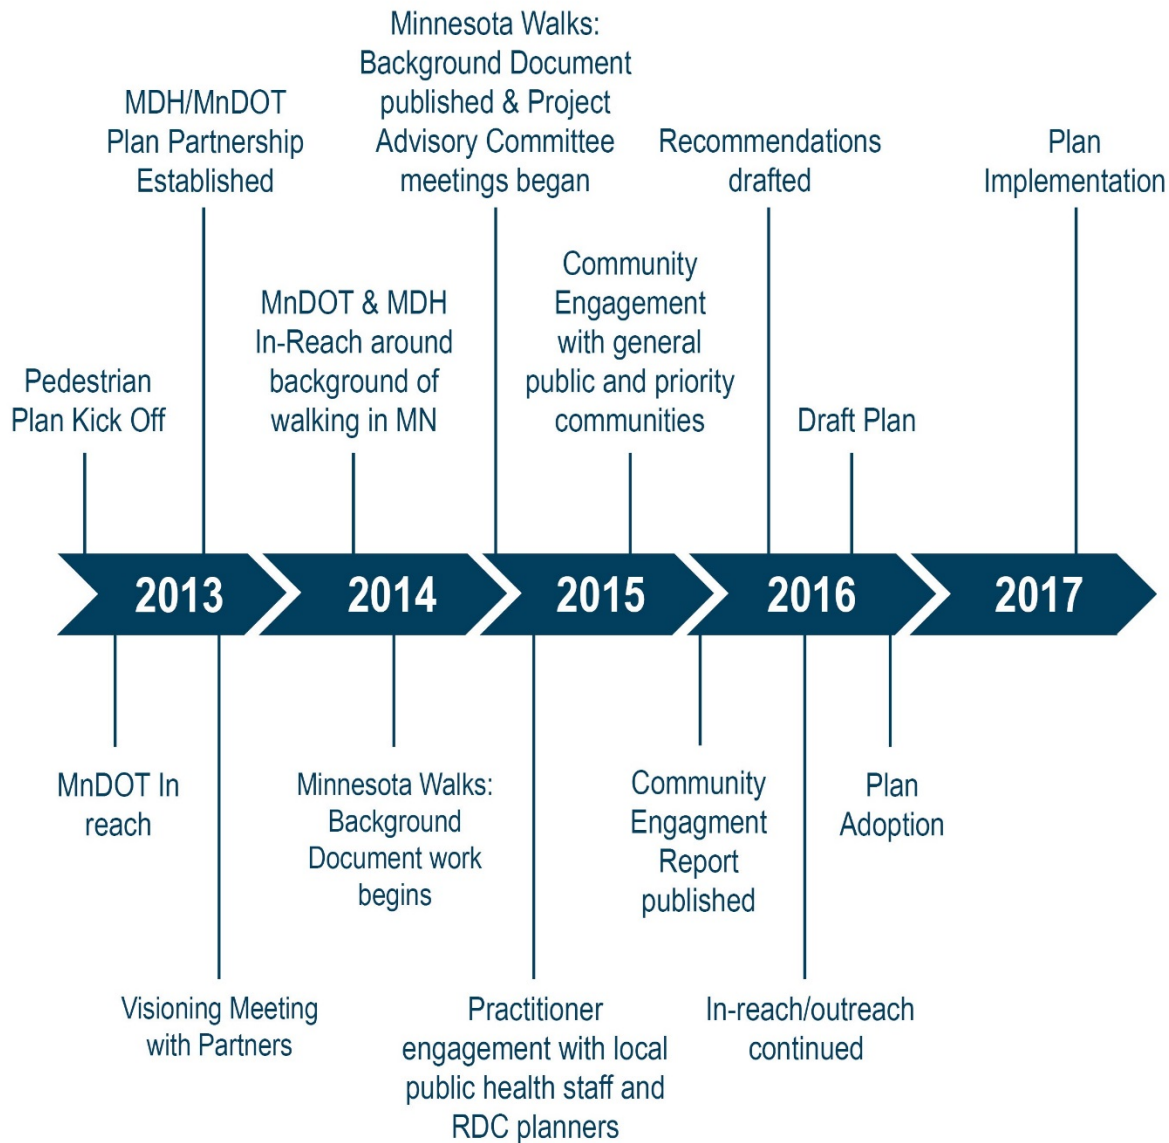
Pedestrian Plan Kick Off

MDH/MnDOT Plan Partnership Established

MnDOT & MDH In-Reach around background of walking in MN

Minnesota Walks: Background Document published & Project Advisory Committee meetings began

Community Engagement with general public and priority communities

Recommendations drafted

Draft Plan

Plan Implementation

2013

2014

2015

2016

2017

MnDOT In reach

Visioning Meeting with Partners

Minnesota Walks: Background Document work begins

Practitioner engagement with local public health staff and RDC planners

Community Engagment Report published

In-reach/outreach continued

Plan Adoption